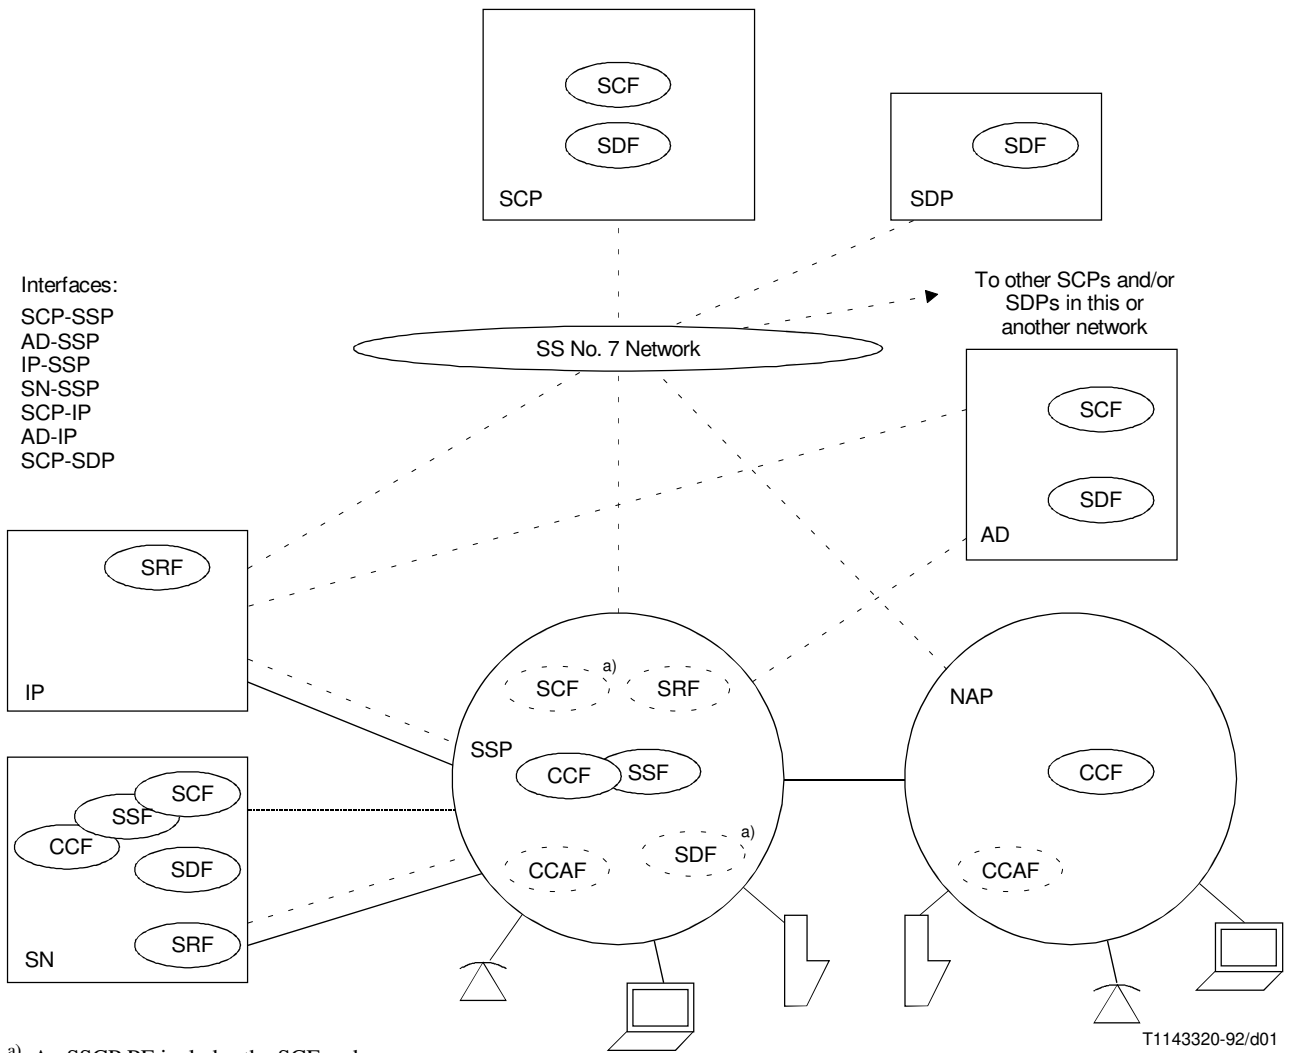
SCF
SDF
SCP

SDF
SDP

Interfaces:
SCP-SSP
AD-SSP
IP-SSP
SN-SSP
SCP-IP
AD-IP
SCP-SDP

To other SCPs and/or SDPs in this or another network

SS No. 7 Network

SCF
SDF
AD

SRF
IP

SCF a)
SRF
SSP
CCF
SSF
SDF a)
CCAF

NAP
CCF
CCAF

SCF
SSF
CCF
SDF
SRF
SN

T1143320-92/d01

a) An SSCP PE includes the SCF and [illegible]